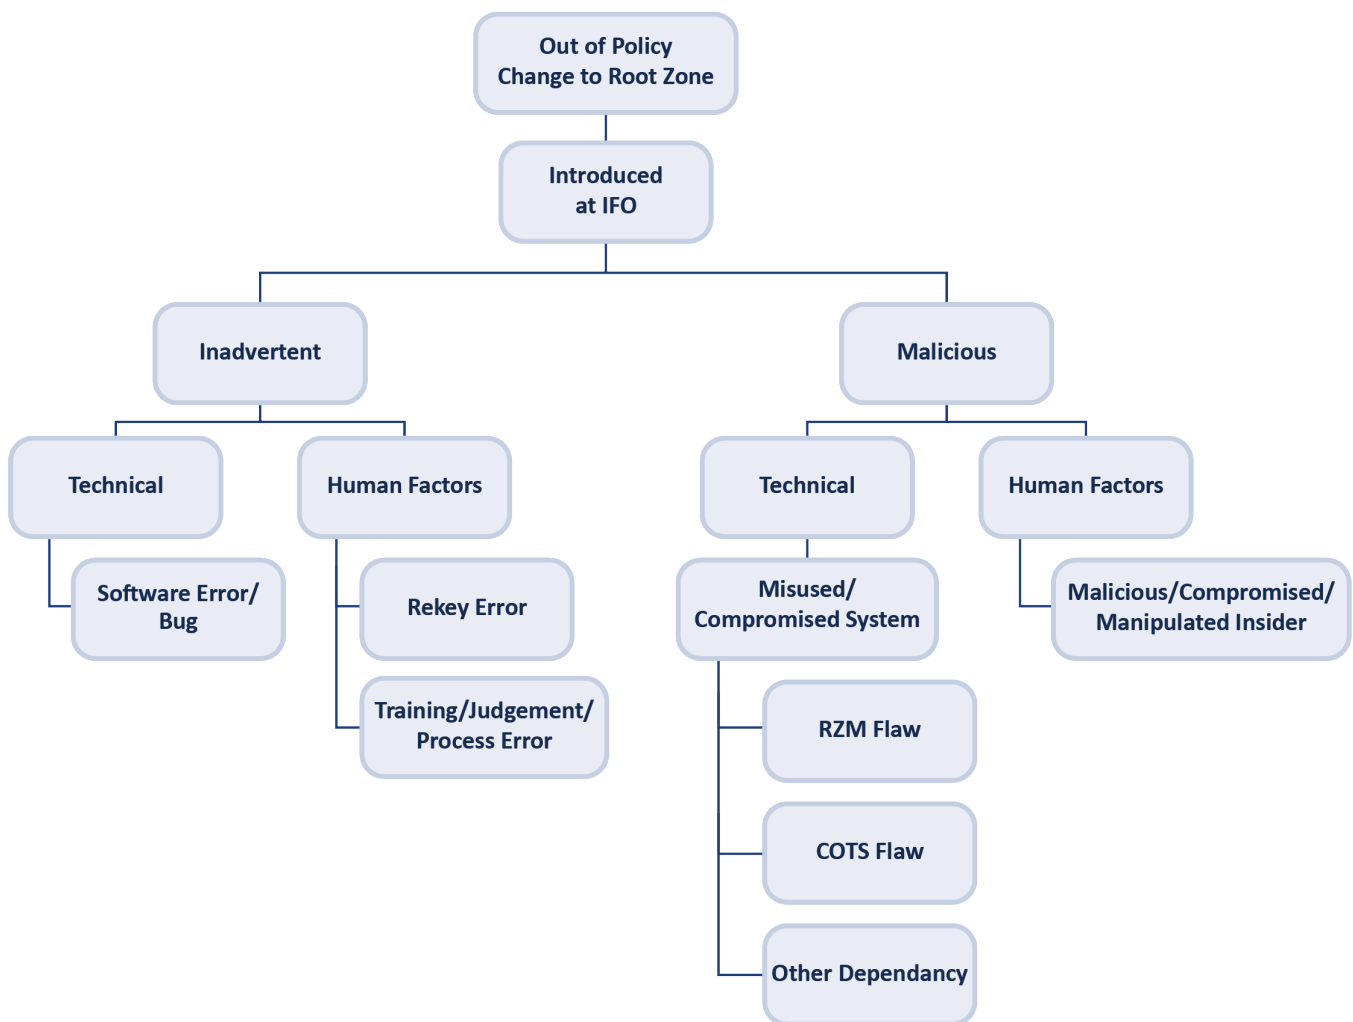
Out of Policy
Change to Root Zone

Introduced
at IFO

Inadvertent

Malicious

Technical

Human Factors

Technical

Human Factors

Software Error/
Bug

Rekey Error

Training/Judgement/
Process Error

Misused/
Compromised System

Malicious/Compromised/
Manipulated Insider

RZM Flaw

COTS Flaw

Other Dependancy